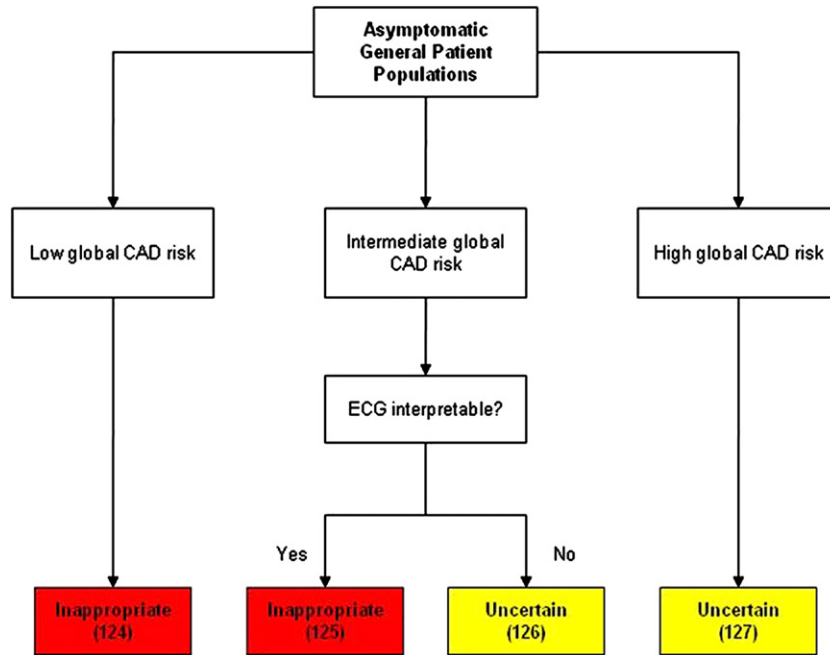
Asymptomatic General Patient Populations

Low global CAD risk

Intermediate global CAD risk

High global CAD risk

ECG interpretable?

Yes

No

Inappropriate (124)

Inappropriate (125)

Uncertain (126)

Uncertain (127)